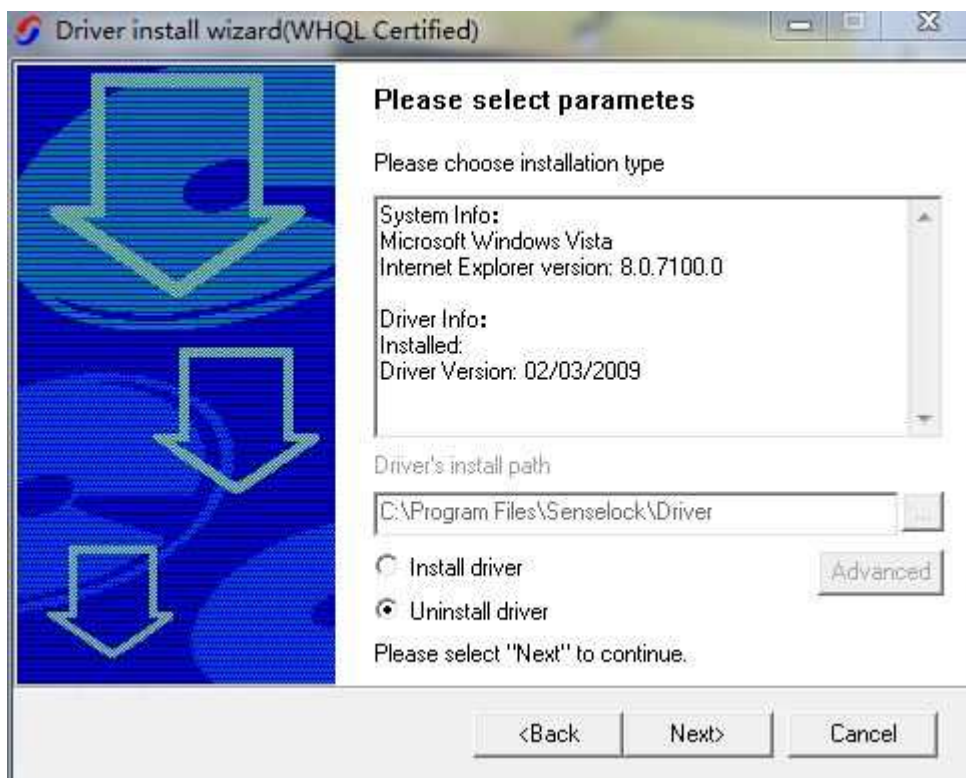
Driver install wizard(WHQL Certified)

Please select parametes

Please choose installation type

System Info:
Microsoft Windows Vista
Internet Explorer version: 8.0.7100.0

Driver Info:
Installed:
Driver Version: 02/03/2009

Driver's install path

C:\Program Files\Senselock\Driver

...

Install driver

Advanced

Uninstall driver

Please select "Next" to continue.

<Back

Next>

Cancel